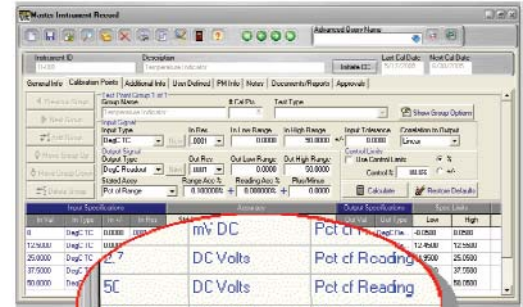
Master Instrument Record

Advanced Query Name

Instrument ID | Description | Last Cal Date | Next Cal Date
Temperature Indicator
Initiate CC

General Info | Calibration Points | Additional Info | User Defined | PM Info | Notes | Documents/Reports | Approvals

Reverse Range
New Group
Edit Group
Move Group Up
Move Group Down
Delete Group

Test Point Group 1 of 1
Group Name | # Cal Pts | Test Type
Temperature Indicator
Show Group Options

Input Signal
Input Type | Inc Res | In Low Range | In High Range | Input Tolerance | Correlation to Output
DegC TC | .0001 | 0.0000 | 50.0000 | Linear

Output Signal
Output Type | Out Res | Out Low Range | Out High Range | Control Limits
DegC Readout | .0001 | 0.0000 | 50.0000 | Use Control Limits
Scaled Accy | Range Acc % | Reading Acc % | Plus/Minus | Control %
Pct of Range | 0.100000% | 0.000000% | 0.0000
Calculate | Restore Defaults

| Input Specifications | | | | Accuracy | | Output Specifications | | Spec Limits | |
|---|---|---|---|---|---|---|---|---|---|
| In Val | In Type | In +/- | In Res | | | Out Val | Out Type | Low | High |
| 0 | DegC TC | 0.0000 | .0001 | mV DC | Pct of R | | DegC Re | -0.0500 | 0.0500 |
| 12.5000 | DegC TC | 0.0000 | | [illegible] DC Volts | Pct of Reading | | | 12.4500 | 12.5500 |
| 25.0000 | DegC TC | | | DC Volts | Pct of Reading | | | 24.9500 | 25.0500 |
| 37.5000 | DegC TC | | | 50 DC Volts | Pct of Reading | | | 37.4500 | 37.5500 |
| 50.0000 | DegC TC | | | | | | | 49.9500 | 50.0500 |